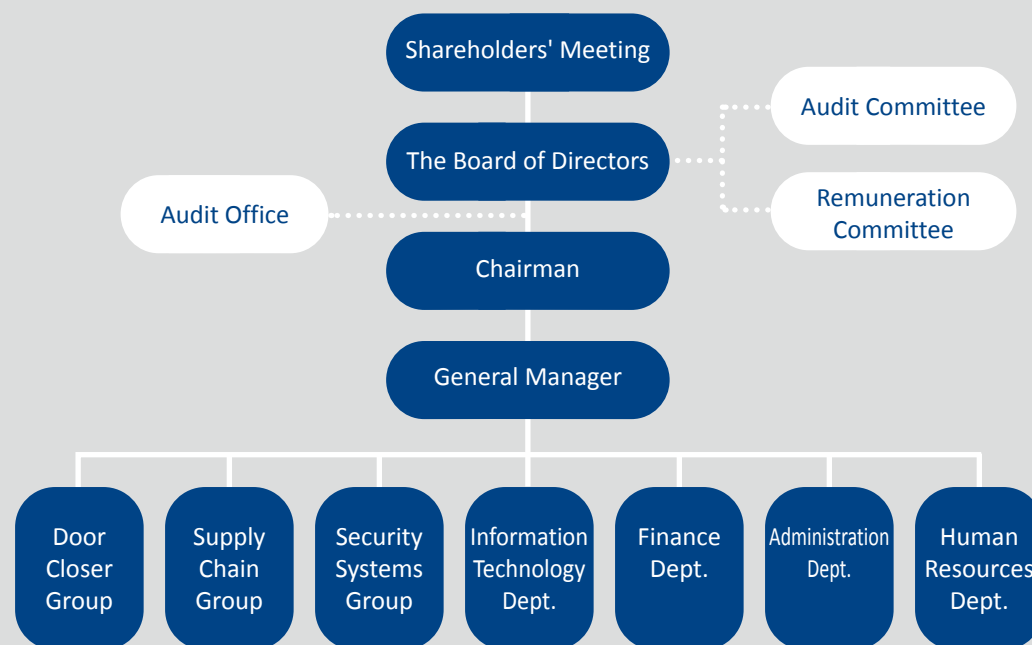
Shareholders' Meeting

Audit Committee

The Board of Directors

Audit Office

Remuneration Committee

Chairman

General Manager

Door Closer Group

Supply Chain Group

Security Systems Group

Information Technology Dept.

Finance Dept.

Administration Dept.

Human Resources Dept.